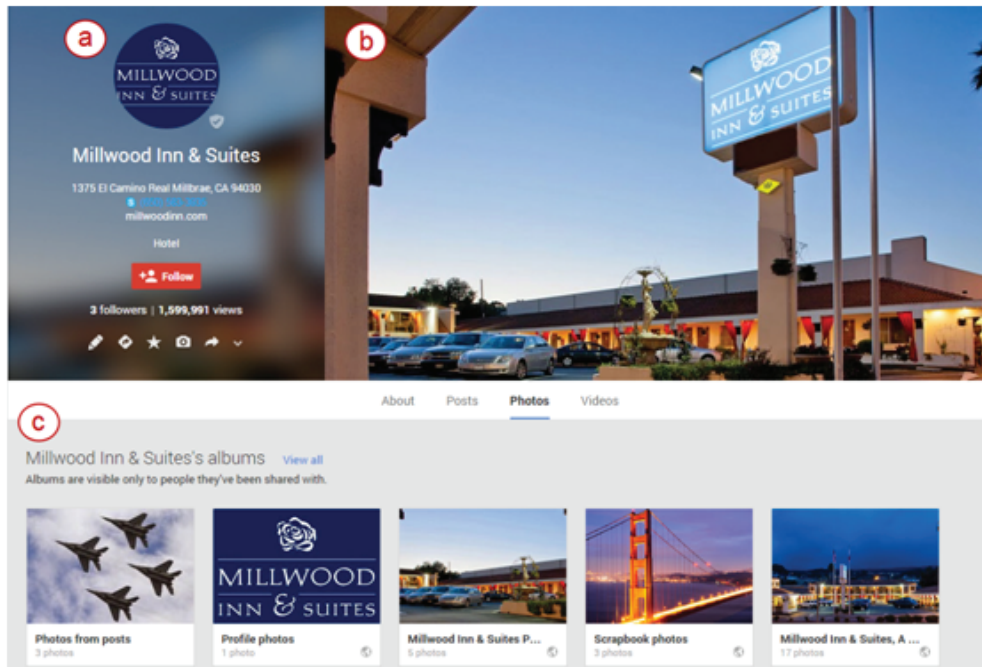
a

MILLWOOD INN & SUITES

Millwood Inn & Suites

1375 El Camino Real Millbrae, CA 94030
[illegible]
millwoodinn.com

Hotel

Follow

3 followers | 1,599,991 views

b

MILLWOOD INN & SUITES

About Posts Photos Videos

c

Millwood Inn & Suites's albums View all

Albums are visible only to people they've been shared with.

MILLWOOD INN & SUITES

Photos from posts
3 photos

Profile photos
1 photo

Millwood Inn & Suites P...
5 photos

Scrapbook photos
3 photos

Millwood Inn & Suites, A ...
17 photos